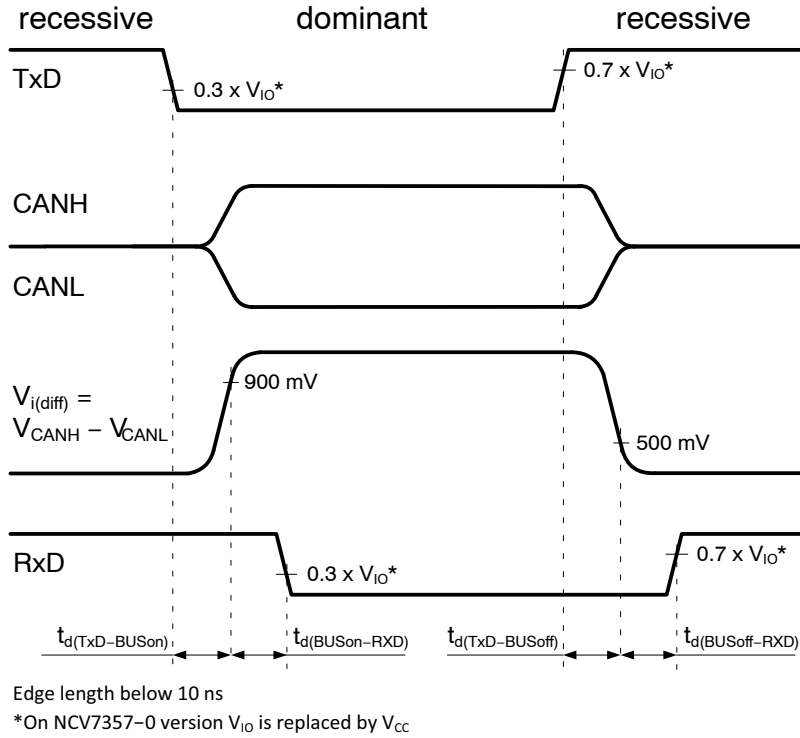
recessive dominant recessive

TxD

0.3 x $V_{IO}$*

0.7 x $V_{IO}$*

CANH

CANL

$V_{i(diff)}$ = $V_{CANH} - V_{CANL}$

900 mV

500 mV

RxD

0.3 x $V_{IO}$*

0.7 x $V_{IO}$*

$t_{d(TxD-BUSon)}$

$t_{d(BUSon-RXD)}$

$t_{d(TxD-BUSoff)}$

$t_{d(BUSoff-RXD)}$

Edge length below 10 ns

*On NCV7357−0 version $V_{IO}$ is replaced by $V_{CC}$